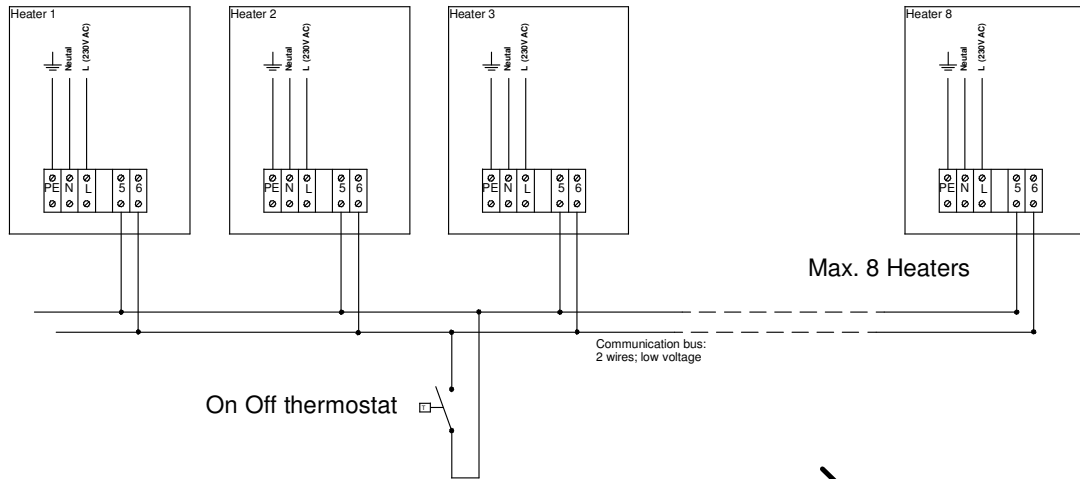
Heater 1
Neutral
L (230V AC)
PE N L 5 6

Heater 2
Neutral
L (230V AC)
PE N L 5 6

Heater 3
Neutral
L (230V AC)
PE N L 5 6

Heater 8
Neutral
L (230V AC)
PE N L 5 6

Max. 8 Heaters

Communication bus:
2 wires; low voltage

On Off thermostat